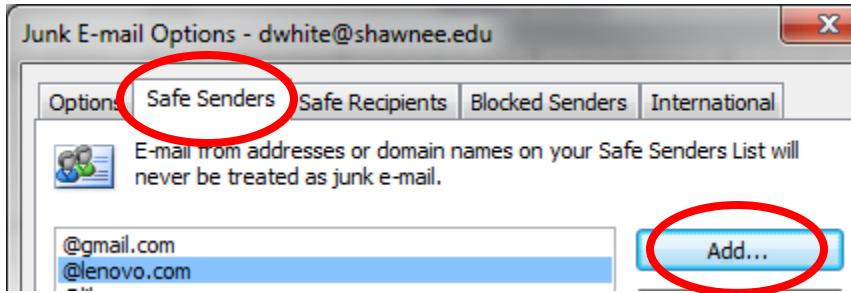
Junk E-mail Options - dwhite@shawnee.edu

X

Options | Safe Senders | Safe Recipients | Blocked Senders | International

E-mail from addresses or domain names on your Safe Senders List will never be treated as junk e-mail.

@gmail.com
@lenovo.com
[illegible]

Add...